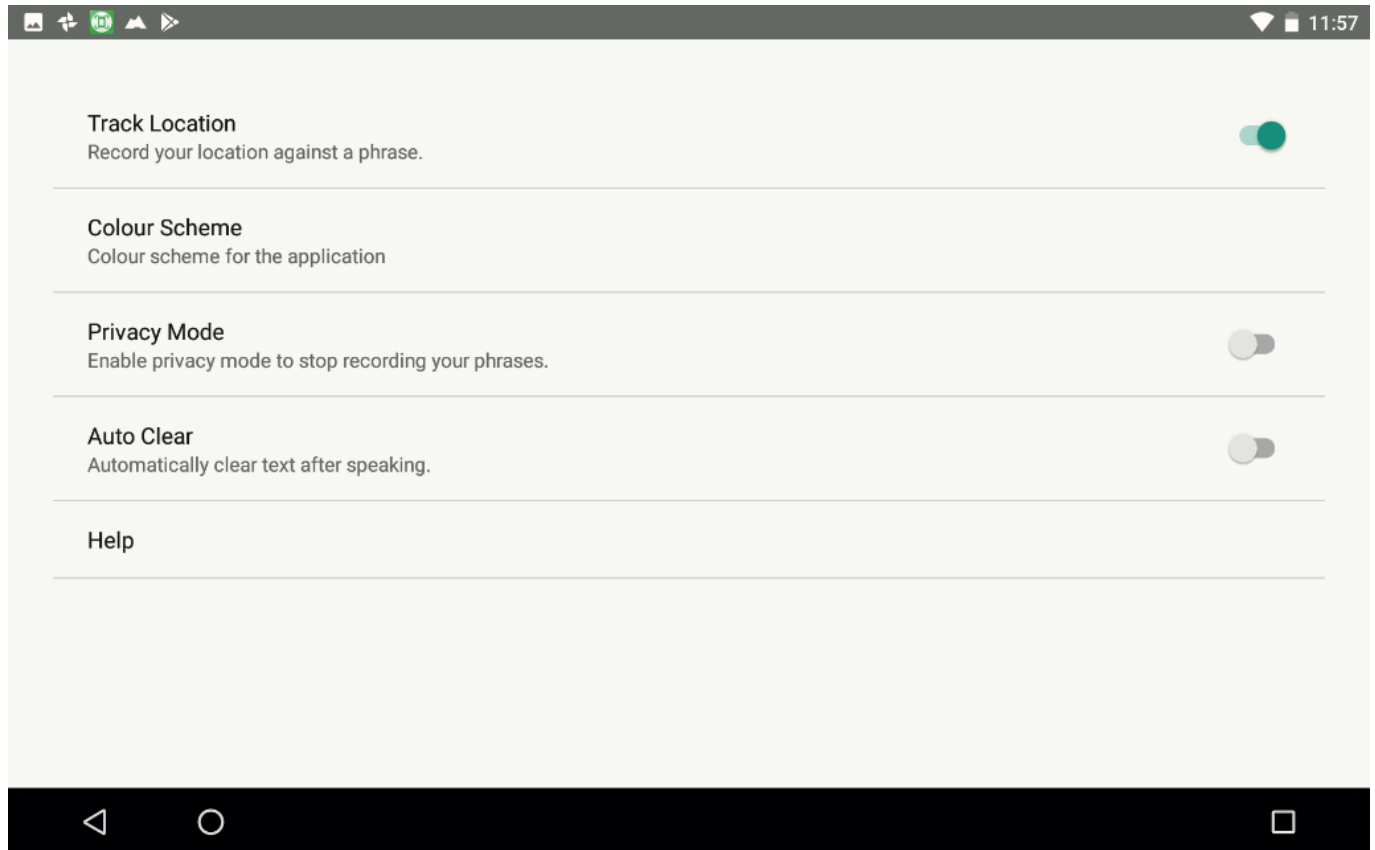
11:57

Track Location
Record your location against a phrase.

Colour Scheme
Colour scheme for the application

Privacy Mode
Enable privacy mode to stop recording your phrases.

Auto Clear
Automatically clear text after speaking.

Help